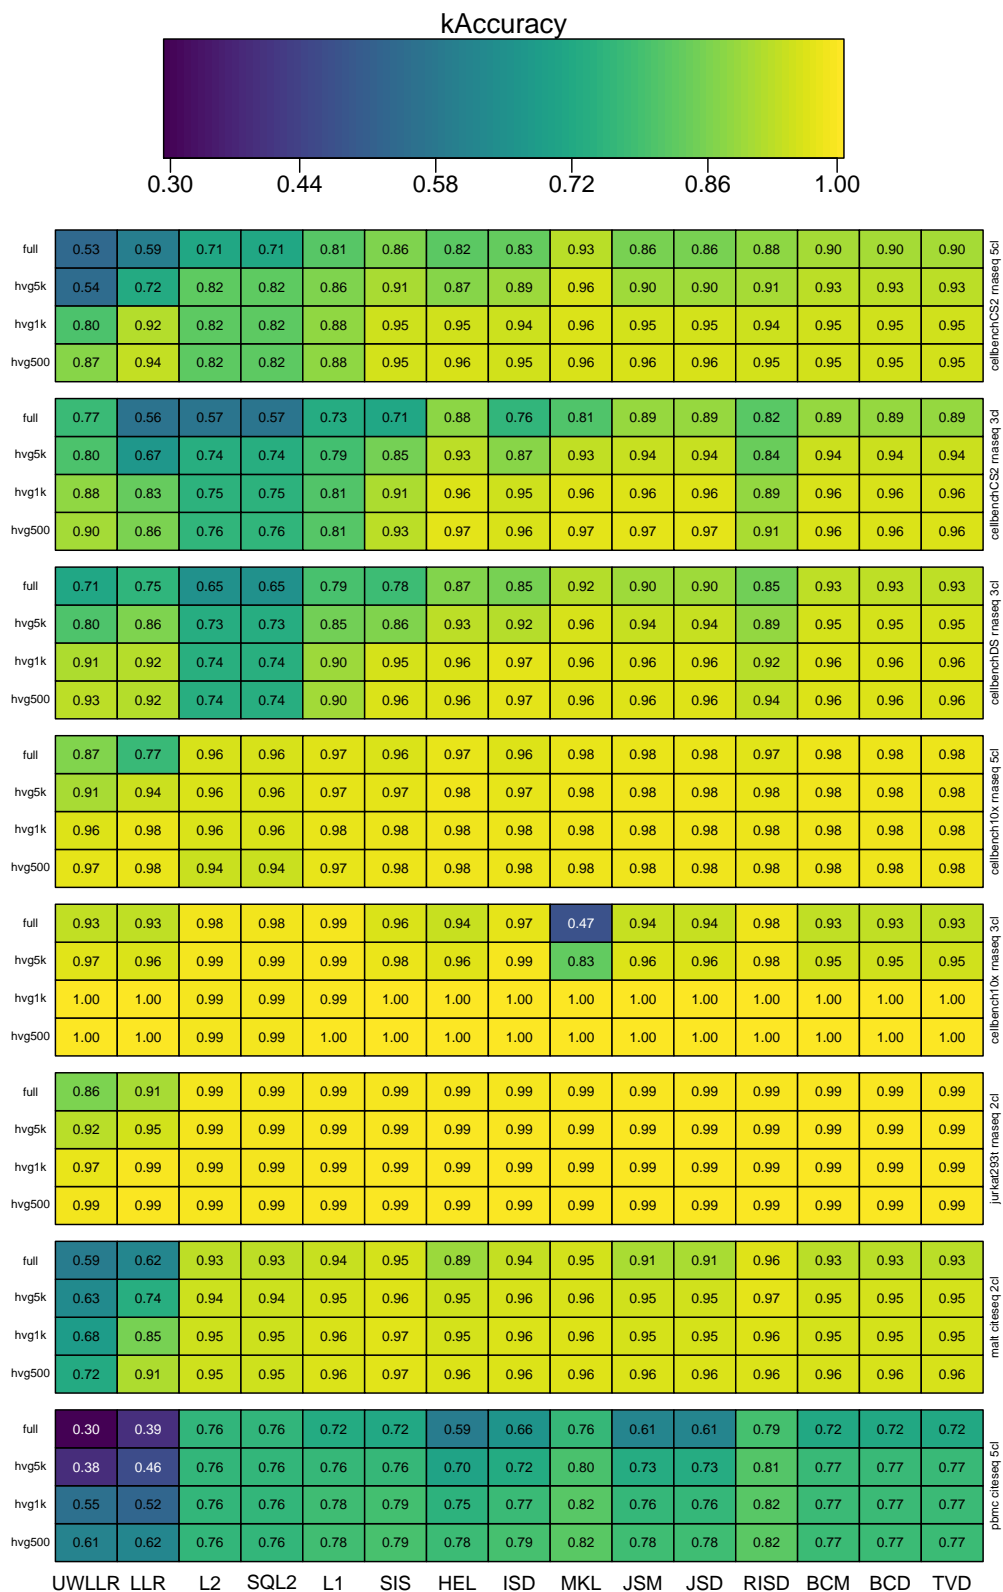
kAccuracy

0.30 0.44 0.58 0.72 0.86 1.00

cellbenchCS2 rnaseq 5cl

| | UWLLR | LLR | L2 | SQL2 | L1 | SIS | HEL | ISD | MKL | JSM | JSD | RISD | BCM | BCD | TVD |
|---|---|---|---|---|---|---|---|---|---|---|---|---|---|---|---|
| full | 0.53 | 0.59 | 0.71 | 0.71 | 0.81 | 0.86 | 0.82 | 0.83 | 0.93 | 0.86 | 0.86 | 0.88 | 0.90 | 0.90 | 0.90 |
| hvg5k | 0.54 | 0.72 | 0.82 | 0.82 | 0.86 | 0.91 | 0.87 | 0.89 | 0.96 | 0.90 | 0.90 | 0.91 | 0.93 | 0.93 | 0.93 |
| hvg1k | 0.80 | 0.92 | 0.82 | 0.82 | 0.88 | 0.95 | 0.95 | 0.94 | 0.96 | 0.95 | 0.95 | 0.94 | 0.95 | 0.95 | 0.95 |
| hvg500 | 0.87 | 0.94 | 0.82 | 0.82 | 0.88 | 0.95 | 0.96 | 0.95 | 0.96 | 0.96 | 0.96 | 0.95 | 0.95 | 0.95 | 0.95 |

cellbenchCS2 rnaseq 3cl

| | UWLLR | LLR | L2 | SQL2 | L1 | SIS | HEL | ISD | MKL | JSM | JSD | RISD | BCM | BCD | TVD |
|---|---|---|---|---|---|---|---|---|---|---|---|---|---|---|---|
| full | 0.77 | 0.56 | 0.57 | 0.57 | 0.73 | 0.71 | 0.88 | 0.76 | 0.81 | 0.89 | 0.89 | 0.82 | 0.89 | 0.89 | 0.89 |
| hvg5k | 0.80 | 0.67 | 0.74 | 0.74 | 0.79 | 0.85 | 0.93 | 0.87 | 0.93 | 0.94 | 0.94 | 0.84 | 0.94 | 0.94 | 0.94 |
| hvg1k | 0.88 | 0.83 | 0.75 | 0.75 | 0.81 | 0.91 | 0.96 | 0.95 | 0.96 | 0.96 | 0.96 | 0.89 | 0.96 | 0.96 | 0.96 |
| hvg500 | 0.90 | 0.86 | 0.76 | 0.76 | 0.81 | 0.93 | 0.97 | 0.96 | 0.97 | 0.97 | 0.97 | 0.91 | 0.96 | 0.96 | 0.96 |

cellbenchDS rnaseq 3cl

| | UWLLR | LLR | L2 | SQL2 | L1 | SIS | HEL | ISD | MKL | JSM | JSD | RISD | BCM | BCD | TVD |
|---|---|---|---|---|---|---|---|---|---|---|---|---|---|---|---|
| full | 0.71 | 0.75 | 0.65 | 0.65 | 0.79 | 0.78 | 0.87 | 0.85 | 0.92 | 0.90 | 0.90 | 0.85 | 0.93 | 0.93 | 0.93 |
| hvg5k | 0.80 | 0.86 | 0.73 | 0.73 | 0.85 | 0.86 | 0.93 | 0.92 | 0.96 | 0.94 | 0.94 | 0.89 | 0.95 | 0.95 | 0.95 |
| hvg1k | 0.91 | 0.92 | 0.74 | 0.74 | 0.90 | 0.95 | 0.96 | 0.97 | 0.96 | 0.96 | 0.96 | 0.92 | 0.96 | 0.96 | 0.96 |
| hvg500 | 0.93 | 0.92 | 0.74 | 0.74 | 0.90 | 0.96 | 0.96 | 0.97 | 0.96 | 0.96 | 0.96 | 0.94 | 0.96 | 0.96 | 0.96 |

cellbench10x rnaseq 5cl

| | UWLLR | LLR | L2 | SQL2 | L1 | SIS | HEL | ISD | MKL | JSM | JSD | RISD | BCM | BCD | TVD |
|---|---|---|---|---|---|---|---|---|---|---|---|---|---|---|---|
| full | 0.87 | 0.77 | 0.96 | 0.96 | 0.97 | 0.96 | 0.97 | 0.96 | 0.98 | 0.98 | 0.98 | 0.97 | 0.98 | 0.98 | 0.98 |
| hvg5k | 0.91 | 0.94 | 0.96 | 0.96 | 0.97 | 0.97 | 0.98 | 0.97 | 0.98 | 0.98 | 0.98 | 0.98 | 0.98 | 0.98 | 0.98 |
| hvg1k | 0.96 | 0.98 | 0.96 | 0.96 | 0.98 | 0.98 | 0.98 | 0.98 | 0.98 | 0.98 | 0.98 | 0.98 | 0.98 | 0.98 | 0.98 |
| hvg500 | 0.97 | 0.98 | 0.94 | 0.94 | 0.97 | 0.98 | 0.98 | 0.98 | 0.98 | 0.98 | 0.98 | 0.98 | 0.98 | 0.98 | 0.98 |

cellbench10x rnaseq 3cl

| | UWLLR | LLR | L2 | SQL2 | L1 | SIS | HEL | ISD | MKL | JSM | JSD | RISD | BCM | BCD | TVD |
|---|---|---|---|---|---|---|---|---|---|---|---|---|---|---|---|
| full | 0.93 | 0.93 | 0.98 | 0.98 | 0.99 | 0.96 | 0.94 | 0.97 | 0.47 | 0.94 | 0.94 | 0.98 | 0.93 | 0.93 | 0.93 |
| hvg5k | 0.97 | 0.96 | 0.99 | 0.99 | 0.99 | 0.98 | 0.96 | 0.99 | 0.83 | 0.96 | 0.96 | 0.98 | 0.95 | 0.95 | 0.95 |
| hvg1k | 1.00 | 1.00 | 0.99 | 0.99 | 0.99 | 1.00 | 1.00 | 1.00 | 1.00 | 1.00 | 1.00 | 1.00 | 1.00 | 1.00 | 1.00 |
| hvg500 | 1.00 | 1.00 | 0.99 | 0.99 | 1.00 | 1.00 | 1.00 | 1.00 | 1.00 | 1.00 | 1.00 | 1.00 | 1.00 | 1.00 | 1.00 |

jurkat293t rnaseq 2cl

| | UWLLR | LLR | L2 | SQL2 | L1 | SIS | HEL | ISD | MKL | JSM | JSD | RISD | BCM | BCD | TVD |
|---|---|---|---|---|---|---|---|---|---|---|---|---|---|---|---|
| full | 0.86 | 0.91 | 0.99 | 0.99 | 0.99 | 0.99 | 0.99 | 0.99 | 0.99 | 0.99 | 0.99 | 0.99 | 0.99 | 0.99 | 0.99 |
| hvg5k | 0.92 | 0.95 | 0.99 | 0.99 | 0.99 | 0.99 | 0.99 | 0.99 | 0.99 | 0.99 | 0.99 | 0.99 | 0.99 | 0.99 | 0.99 |
| hvg1k | 0.97 | 0.99 | 0.99 | 0.99 | 0.99 | 0.99 | 0.99 | 0.99 | 0.99 | 0.99 | 0.99 | 0.99 | 0.99 | 0.99 | 0.99 |
| hvg500 | 0.99 | 0.99 | 0.99 | 0.99 | 0.99 | 0.99 | 0.99 | 0.99 | 0.99 | 0.99 | 0.99 | 0.99 | 0.99 | 0.99 | 0.99 |

malt citeseq 2cl

| | UWLLR | LLR | L2 | SQL2 | L1 | SIS | HEL | ISD | MKL | JSM | JSD | RISD | BCM | BCD | TVD |
|---|---|---|---|---|---|---|---|---|---|---|---|---|---|---|---|
| full | 0.59 | 0.62 | 0.93 | 0.93 | 0.94 | 0.95 | 0.89 | 0.94 | 0.95 | 0.91 | 0.91 | 0.96 | 0.93 | 0.93 | 0.93 |
| hvg5k | 0.63 | 0.74 | 0.94 | 0.94 | 0.95 | 0.96 | 0.95 | 0.96 | 0.96 | 0.95 | 0.95 | 0.97 | 0.95 | 0.95 | 0.95 |
| hvg1k | 0.68 | 0.85 | 0.95 | 0.95 | 0.96 | 0.97 | 0.95 | 0.96 | 0.96 | 0.95 | 0.95 | 0.96 | 0.95 | 0.95 | 0.95 |
| hvg500 | 0.72 | 0.91 | 0.95 | 0.95 | 0.96 | 0.97 | 0.96 | 0.96 | 0.96 | 0.96 | 0.96 | 0.96 | 0.96 | 0.96 | 0.96 |

pbmc citeseq 5cl

| | UWLLR | LLR | L2 | SQL2 | L1 | SIS | HEL | ISD | MKL | JSM | JSD | RISD | BCM | BCD | TVD |
|---|---|---|---|---|---|---|---|---|---|---|---|---|---|---|---|
| full | 0.30 | 0.39 | 0.76 | 0.76 | 0.72 | 0.72 | 0.59 | 0.66 | 0.76 | 0.61 | 0.61 | 0.79 | 0.72 | 0.72 | 0.72 |
| hvg5k | 0.38 | 0.46 | 0.76 | 0.76 | 0.76 | 0.76 | 0.70 | 0.72 | 0.80 | 0.73 | 0.73 | 0.81 | 0.77 | 0.77 | 0.77 |
| hvg1k | 0.55 | 0.52 | 0.76 | 0.76 | 0.78 | 0.79 | 0.75 | 0.77 | 0.82 | 0.76 | 0.76 | 0.82 | 0.77 | 0.77 | 0.77 |
| hvg500 | 0.61 | 0.62 | 0.76 | 0.76 | 0.78 | 0.79 | 0.78 | 0.79 | 0.82 | 0.78 | 0.78 | 0.82 | 0.77 | 0.77 | 0.77 |